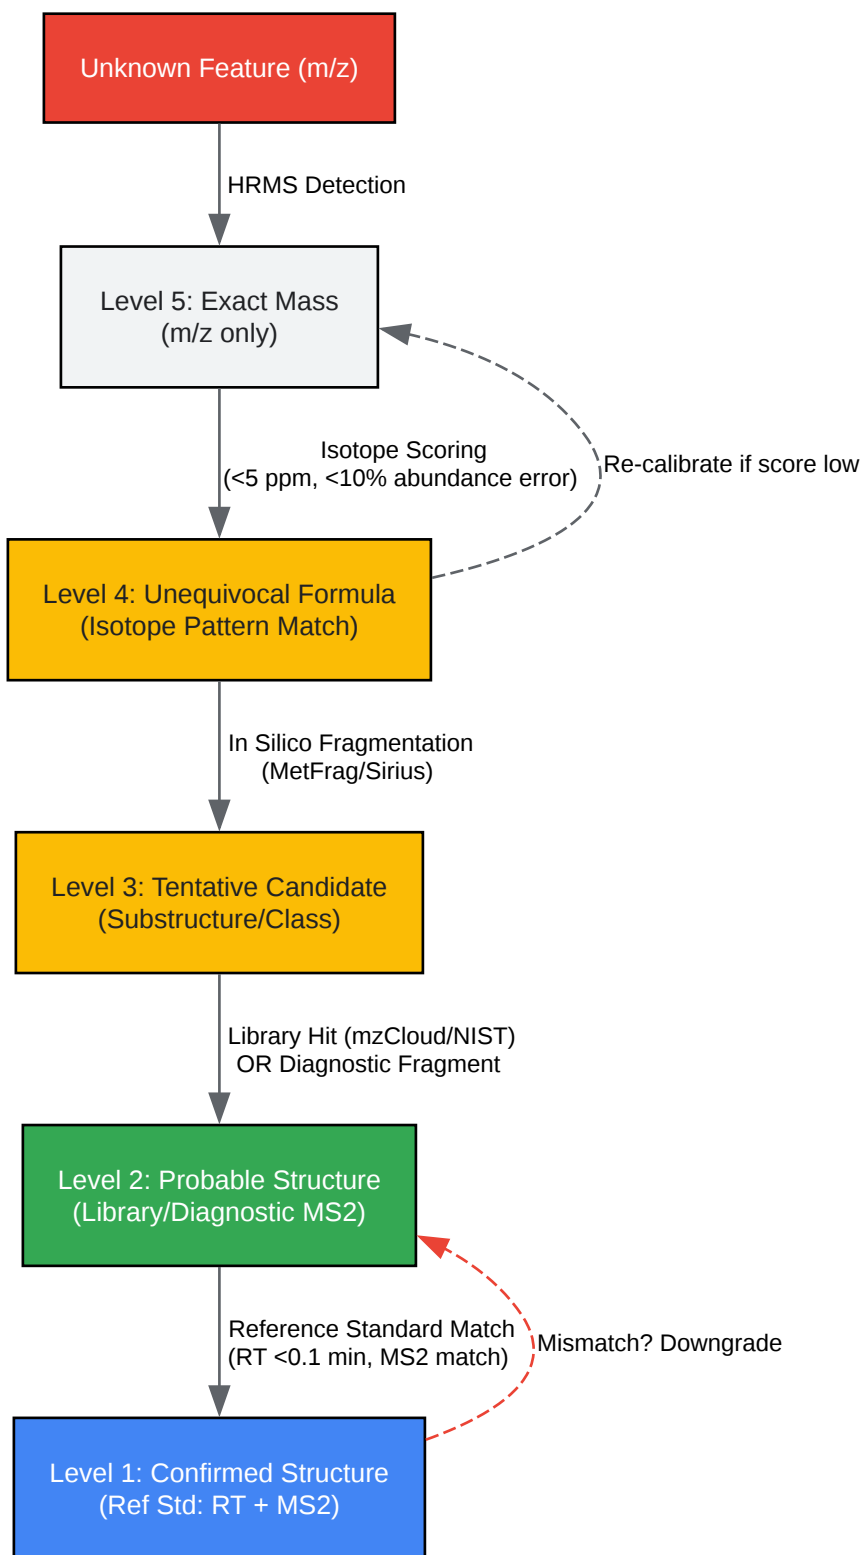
Unknown Feature (m/z)

HRMS Detection

Level 5: Exact Mass
(m/z only)

Isotope Scoring
(<5 ppm, <10% abundance error)

Re-calibrate if score low

Level 4: Unequivocal Formula
(Isotope Pattern Match)

In Silico Fragmentation
(MetFrag/Sirius)

Level 3: Tentative Candidate
(Substructure/Class)

Library Hit (mzCloud/NIST)
OR Diagnostic Fragment

Level 2: Probable Structure
(Library/Diagnostic MS2)

Reference Standard Match
(RT <0.1 min, MS2 match)

Mismatch? Downgrade

Level 1: Confirmed Structure
(Ref Std: RT + MS2)